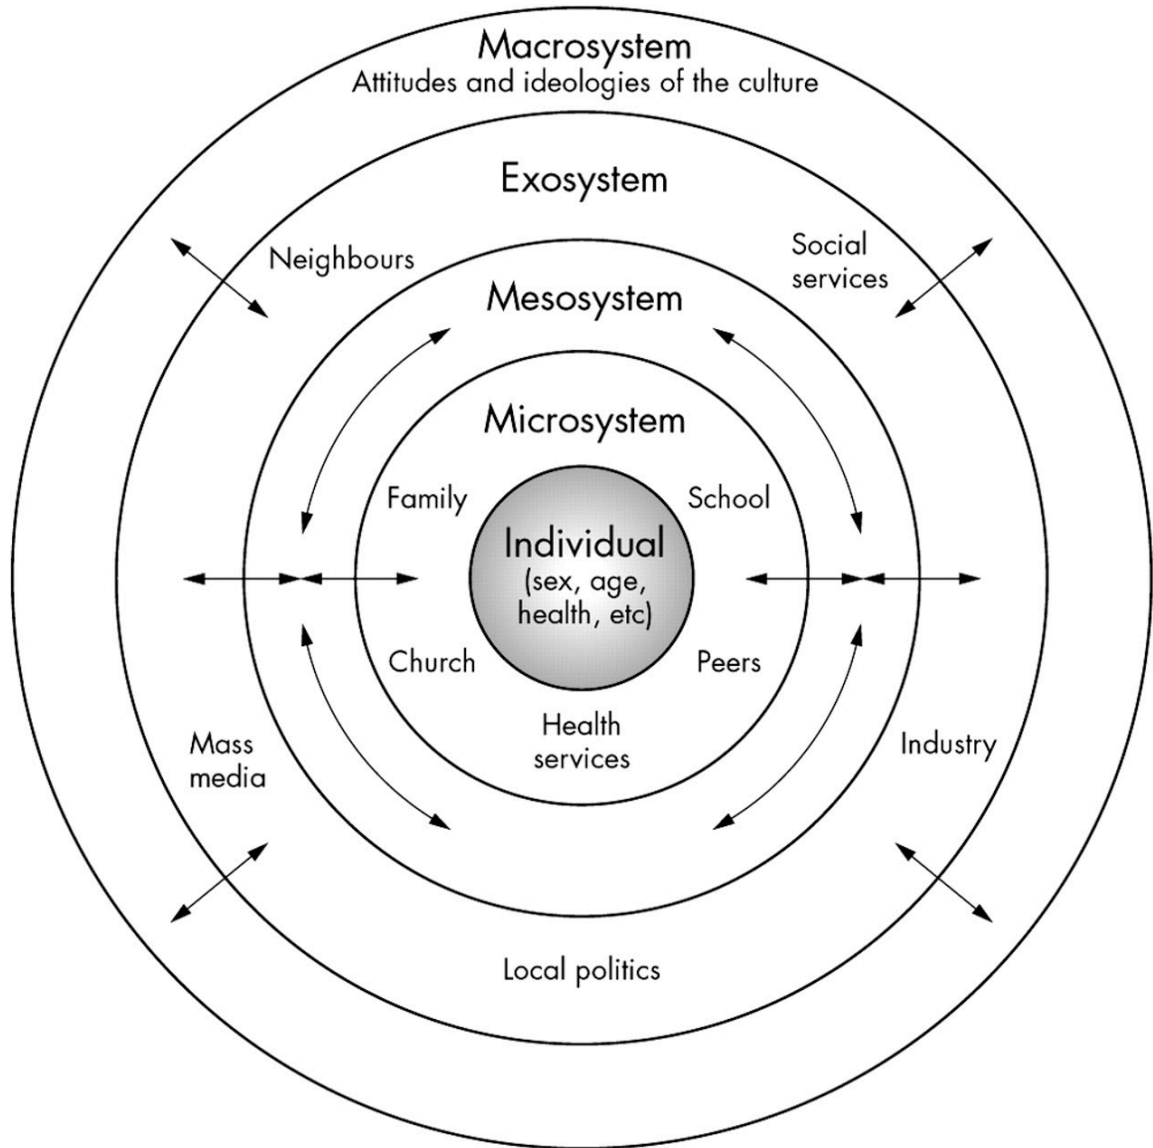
Macrosystem
Attitudes and ideologies of the culture

Exosystem

Neighbours

Social services

Mesosystem

Microsystem

Family

School

Individual
(sex, age, health, etc)

Church

Peers

Health services

Mass media

Industry

Local politics